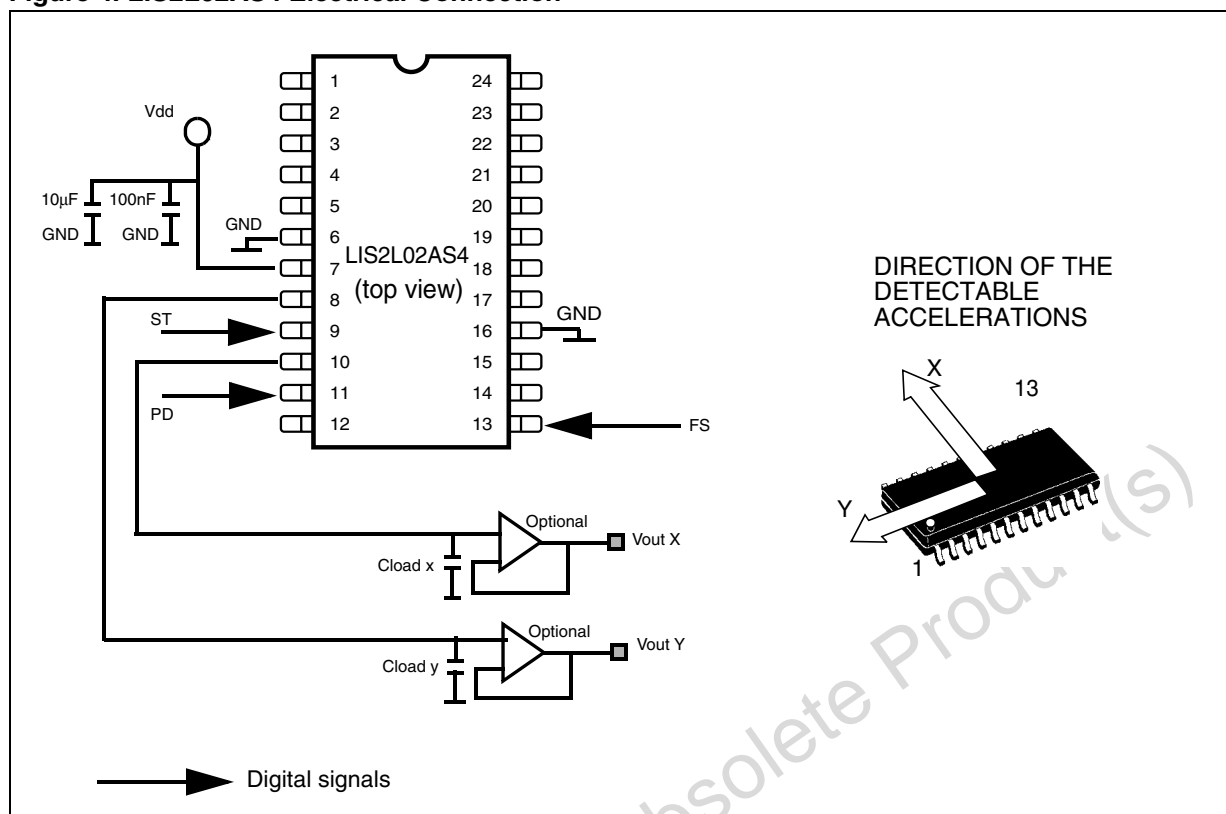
Figure 4. LIS2L02AS4 Electrical Connection

Vdd

10µF
GND
100nF
GND
GND

1
2
3
4
5
6
7
8
9
10
11
12
24
23
22
21
20
19
18
17
16
15
14
13

LIS2L02AS4
(top view)

GND

ST
PD
FS

Optional
Vout X
Cload x

Optional
Vout Y
Cload y

DIRECTION OF THE DETECTABLE ACCELERATIONS

X
13
Y
1

Digital signals

Obsolete Product(s)